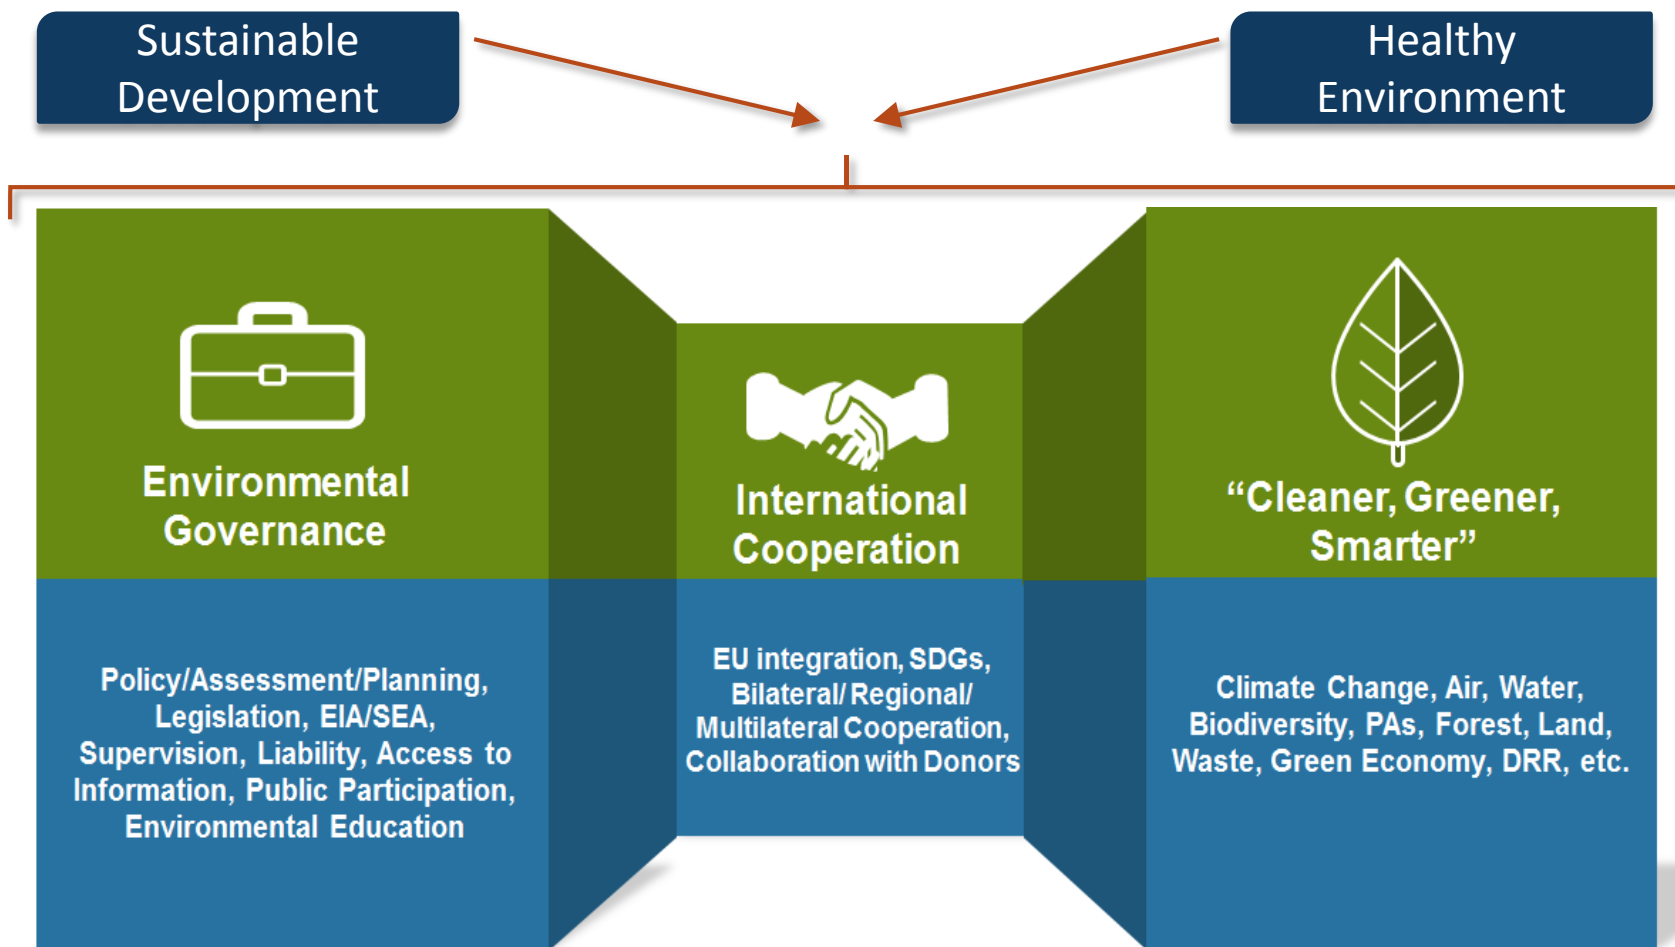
Sustainable Development

Healthy Environment

Environmental Governance

International Cooperation

“Cleaner, Greener, Smarter”

Policy/Assessment/Planning, Legislation, EIA/SEA, Supervision, Liability, Access to Information, Public Participation, Environmental Education

EU integration, SDGs, Bilateral/ Regional/ Multilateral Cooperation, Collaboration with Donors

Climate Change, Air, Water, Biodiversity, PAs, Forest, Land, Waste, Green Economy, DRR, etc.